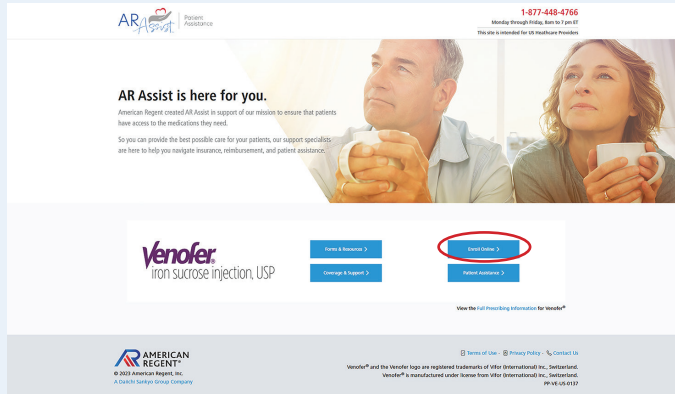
AR Assist | Patient Assistance

1-877-448-4766
Monday through Friday, 8am to 7 pm ET
This site is intended for US Healthcare Providers

AR Assist is here for you.

American Regent created AR Assist in support of our mission to ensure that patients have access to the medications they need.

So you can provide the best possible care for your patients, our support specialists are here to help you navigate insurance, reimbursement, and patient assistance.

Venofer®
iron sucrose injection, USP

Forms & Resources >
Enroll Online >
Coverage & Support >
Patient Assistance >

View the Full Prescribing Information for Venofer®

AMERICAN REGENT®
© 2023 American Regent, Inc.
A Daiichi Sankyo Group Company

Terms of Use · Privacy Policy · Contact Us

Venofer® and the Venofer logo are registered trademarks of Vifor (International) Inc., Switzerland.
Venofer® is manufactured under license from Vifor (International) Inc., Switzerland.
PP-VE-US-0137